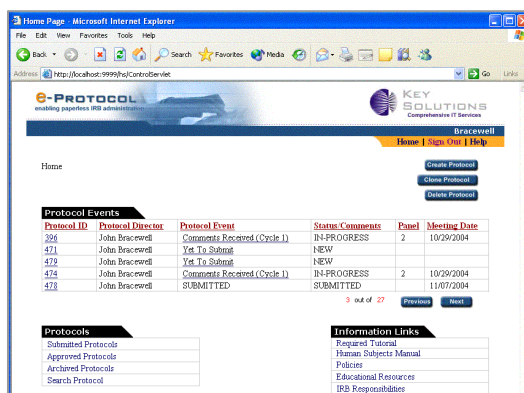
Home Page - Microsoft Internet Explorer

File Edit View Favorites Tools Help

Back Search Favorites Media

Address http://localhost:9999/hs/ControlServlet Go Links

e-PROTOCOL
enabling paperless IRB administration

KEY SOLUTIONS
Comprehensive IT Services

Bracewell

Home | Sign Out | Help

Home

Create Protocol

Clone Protocol

Delete Protocol

Protocol Events

| Protocol ID | Protocol Director | Protocol Event | Status/Comments | Panel | Meeting Date |
|---|---|---|---|---|---|
| 396 | John Bracewell | Comments Received (Cycle 1) | IN-PROGRESS | 2 | 10/29/2004 |
| 471 | John Bracewell | Yet To Submit | NEW | | |
| 479 | John Bracewell | Yet To Submit | NEW | | |
| 474 | John Bracewell | Comments Received (Cycle 1) | IN-PROGRESS | 2 | 10/29/2004 |
| 478 | John Bracewell | SUBMITTED | SUBMITTED | | 11/07/2004 |

3 out of 27 Previous Next

Protocols

Submitted Protocols
Approved Protocols
Archived Protocols
Search Protocol

Information Links

Required Tutorial
Human Subjects Manual
Policies
Educational Resources
IRB Responsibilities